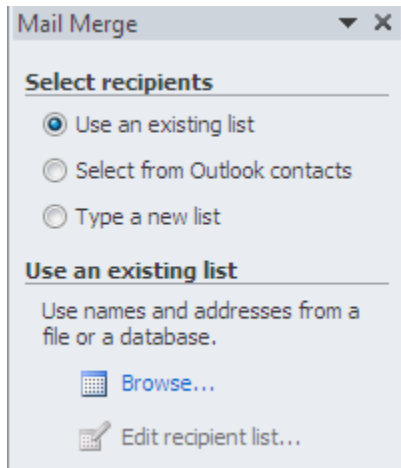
Mail Merge ▾ ×

Select recipients

Use an existing list

Select from Outlook contacts

Type a new list

Use an existing list

Use names and addresses from a file or a database.

Browse...

Edit recipient list...